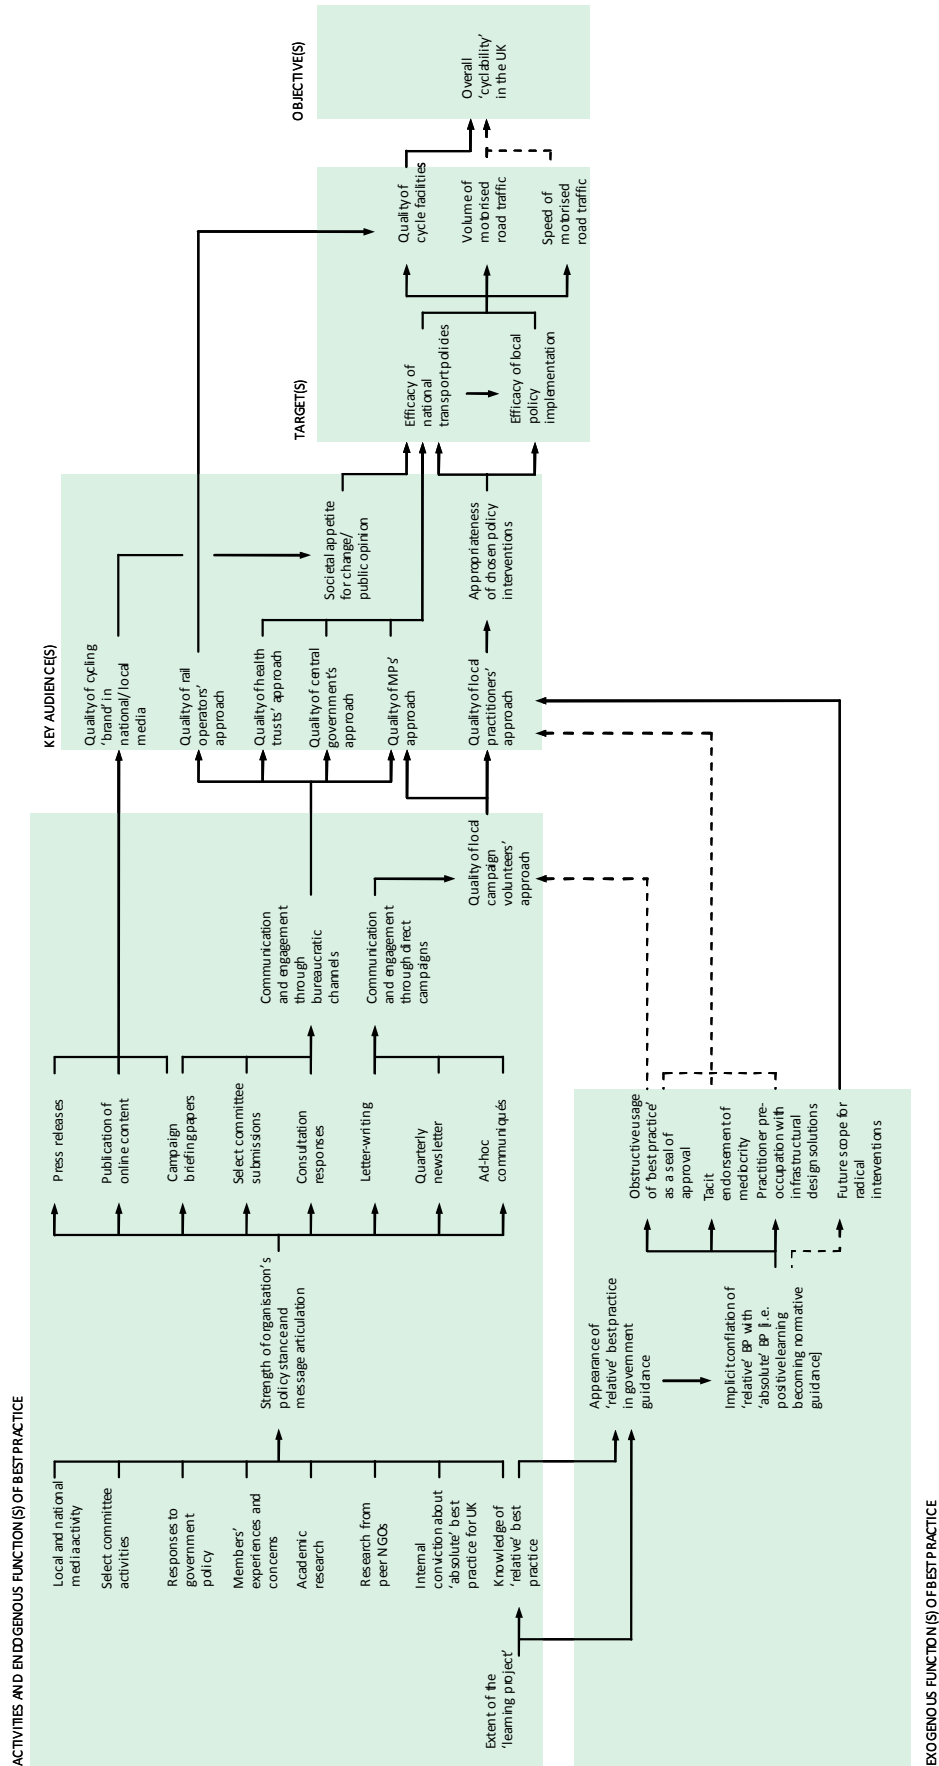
OBJECTIVE(S)

Overall 'cyclability' in the UK

Quality of cycle facilities

Volume of motorised road traffic

Speed of motorised road traffic

TARGET(S)

Efficacy of national transport policies

Efficacy of local policy implementation

KEY AUDIENCE(S)

Quality of cycling 'brand' in national/local media

Quality of rail operators' approach

Quality of health trusts' approach

Quality of central government's approach

Quality of MPs' approach

Quality of local practitioners' approach

Societal appetite for change/ public opinion

Appropriateness of chosen policy interventions

Quality of local campaign volunteers' approach

Communication and engagement through bureaucratic channels

Communication and engagement through direct campaigns

Press releases

Publication of online content

Campaign briefing papers

Select committee submissions

Consultation responses

Letter-writing

Quarterly newsletter

Ad-hoc communiqués

Strength of organisation's policy stance and message articulation

Local and national media activity

Select committee activities

Responses to government policy

Members' experiences and concerns

Academic research

Research from peer NGOs

Internal conviction about 'absolute' best practice for UK

Knowledge of 'relative' best practice

Extent of the 'learning project'

ACTIVITIES AND ENDOGENOUS FUNCTION(S) OF BEST PRACTICE

Appearance of 'relative' best practice in government guidance

Implicit conflation of 'relative' BP with 'absolute' BP [i.e. positive learning becoming normative guidance]

Obstructive usage of 'best practice' as a seal of approval

Tacit endorsement of mediocrity

Practitioner pre-occupation with infrastructural design solutions

Future scope for radical interventions

EXOGENOUS FUNCTION(S) OF BEST PRACTICE